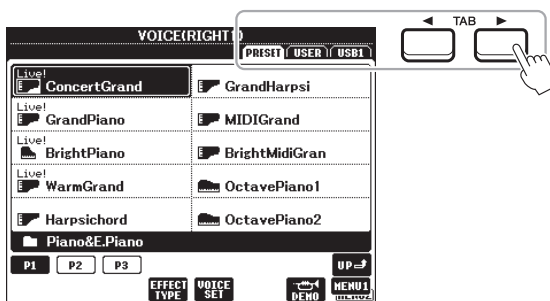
VOICE(RIGHT1)

PRESET USER USB1

TAB

Live!
ConcertGrand

GrandHarpsi

Live!
GrandPiano

MIDIGrand

Live!
BrightPiano

BrightMidiGran

Live!
WarmGrand

OctavePiano1

Harpsichord

OctavePiano2

Piano&E.Piano

P1 P2 P3

UP

EFFECT TYPE

VOICE SET

DEMO

MENU1
MENU2